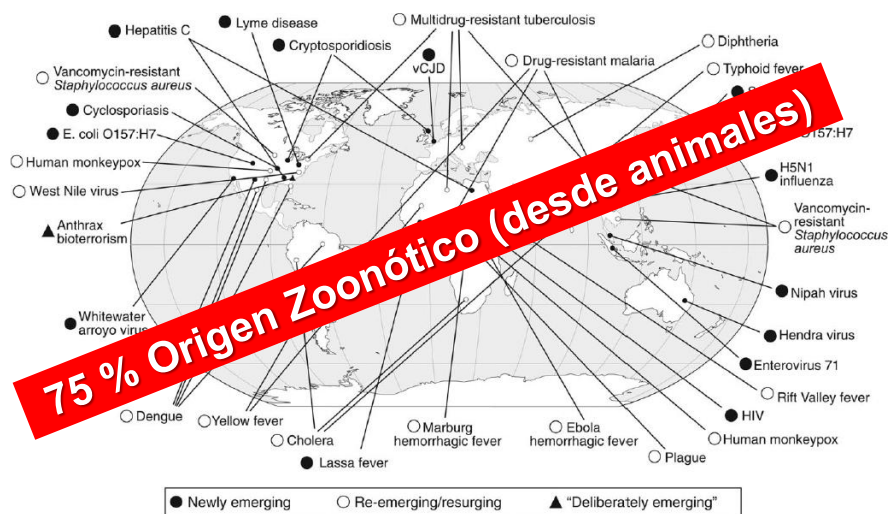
Hepatitis C
Lyme disease
Multidrug-resistant tuberculosis
Cryptosporidiosis
vCJD
Diphtheria
Vancomycin-resistant *Staphylococcus aureus*
Drug-resistant malaria
Typhoid fever
Cyclosporiasis
E. coli O157:H7
O157:H7
Human monkeypox
H5N1 influenza
West Nile virus
Anthrax bioterrorism
Vancomycin-resistant *Staphylococcus aureus*
Nipah virus
Whitewater arroyo virus
Hendra virus
Enterovirus 71
75 % Origen Zoonótico (desde animales)
Rift Valley fever
Dengue
Yellow fever
HIV
Cholera
Marburg hemorrhagic fever
Ebola hemorrhagic fever
Human monkeypox
Lassa fever
Plague
Newly emerging
Re-emerging/resurging
"Deliberately emerging"